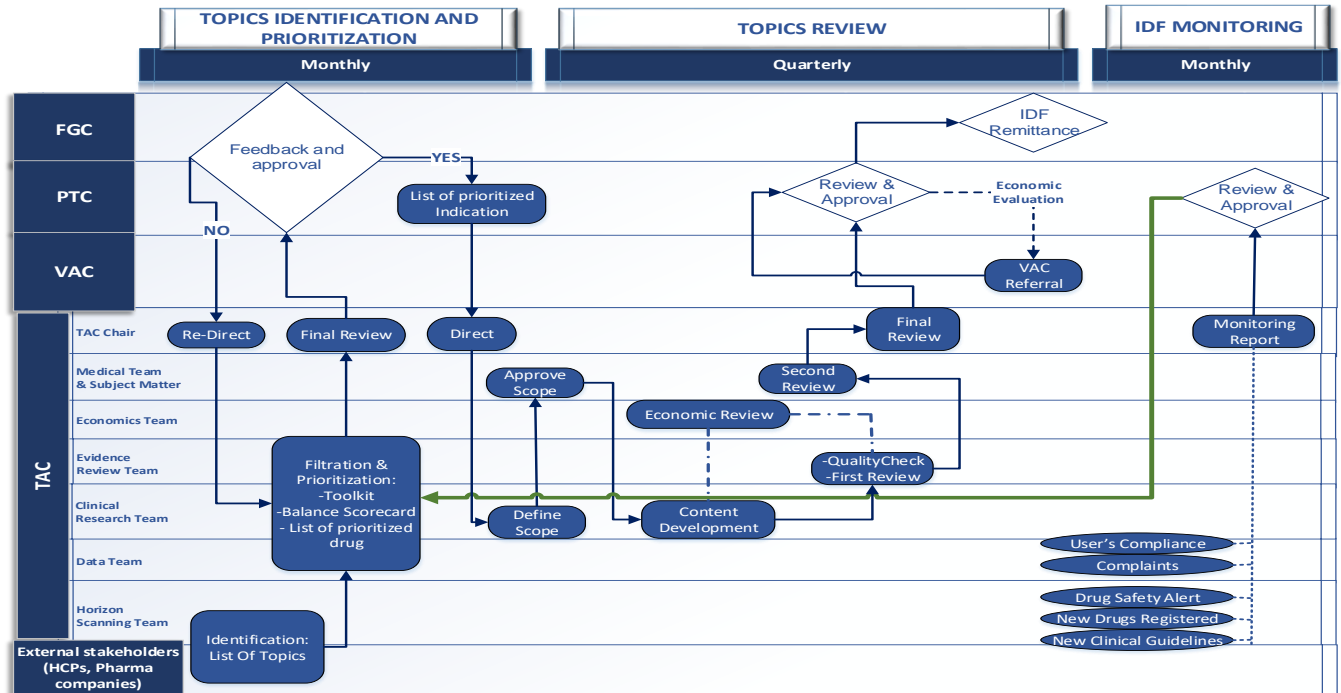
TOPICS IDENTIFICATION AND PRIORITIZATION

Monthly

TOPICS REVIEW

Quarterly

IDF MONITORING

Monthly

FGC

PTC

VAC

TAC

TAC Chair

Medical Team & Subject Matter

Economics Team

Evidence Review Team

Clinical Research Team

Data Team

Horizon Scanning Team

External stakeholders (HCPs, Pharma companies)

Feedback and approval

YES

NO

List of prioritized Indication

Re-Direct

Final Review

Direct

Filtration & Prioritization: -Toolkit -Balance Scorecard - List of prioritized drug

Identification: List Of Topics

Approve Scope

Define Scope

Economic Review

Content Development

-QualityCheck -First Review

Second Review

Final Review

Review & Approval

Economic Evaluation

VAC Referral

IDF Remittance

Review & Approval

Monitoring Report

User's Compliance

Complaints

Drug Safety Alert

New Drugs Registered

New Clinical Guidelines